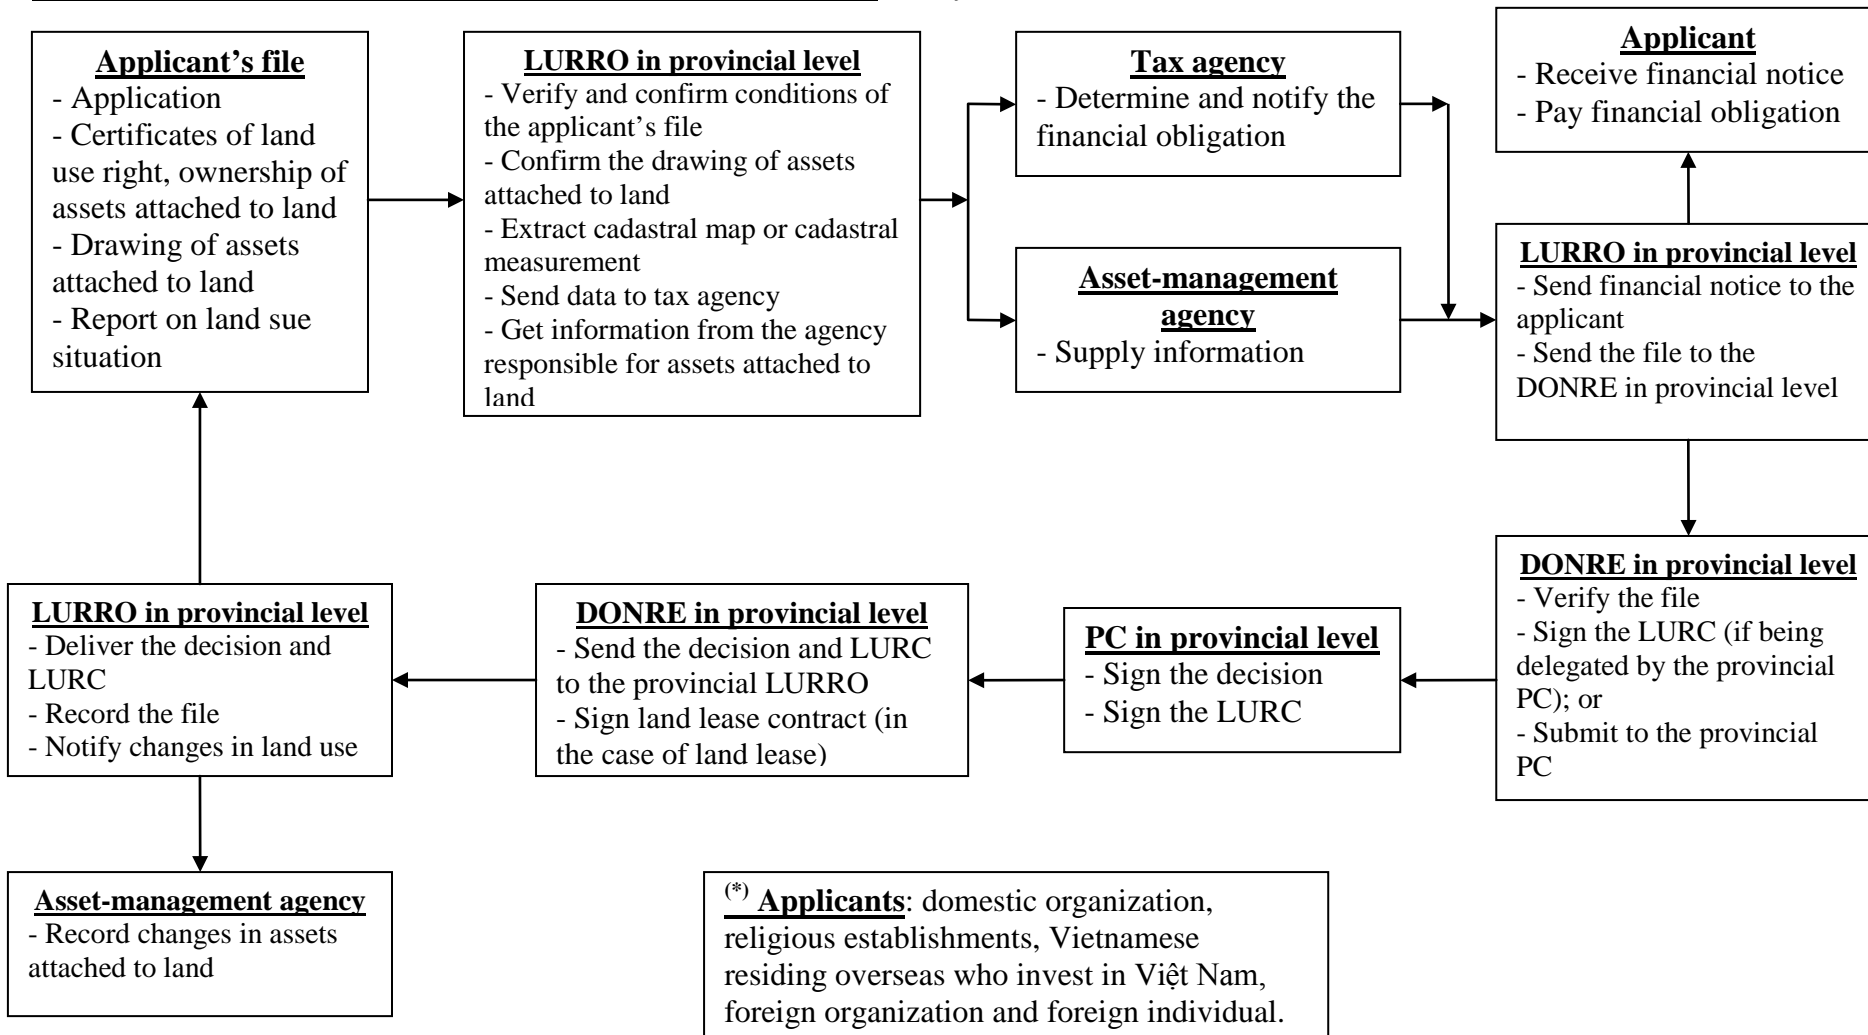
**Applicant's file**
- Application
- Certificates of land use right, ownership of assets attached to land
- Drawing of assets attached to land
- Report on land sue situation

**LURRO in provincial level**
- Verify and confirm conditions of the applicant's file
- Confirm the drawing of assets attached to land
- Extract cadastral map or cadastral measurement
- Send data to tax agency
- Get information from the agency responsible for assets attached to land

**Tax agency**
- Determine and notify the financial obligation

**Asset-management agency**
- Supply information

**Applicant**
- Receive financial notice
- Pay financial obligation

**LURRO in provincial level**
- Send financial notice to the applicant
- Send the file to the DONRE in provincial level

**DONRE in provincial level**
- Verify the file
- Sign the LURC (if being delegated by the provincial PC); or
- Submit to the provincial PC

**PC in provincial level**
- Sign the decision
- Sign the LURC

**DONRE in provincial level**
- Send the decision and LURC to the provincial LURRO
- Sign land lease contract (in the case of land lease)

**LURRO in provincial level**
- Deliver the decision and LURC
- Record the file
- Notify changes in land use

**Asset-management agency**
- Record changes in assets attached to land

$^{(*)}$ **Applicants**: domestic organization, religious establishments, Vietnamese residing overseas who invest in Việt Nam, foreign organization and foreign individual.